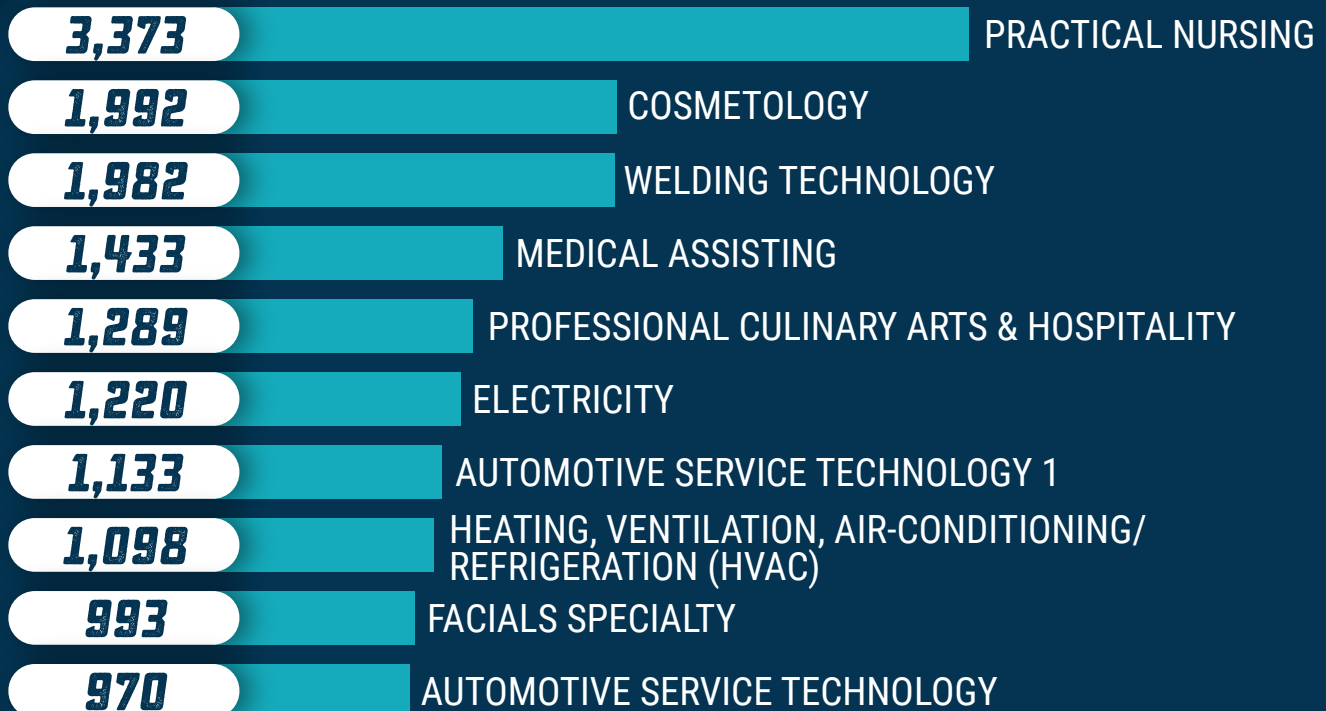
3,373 PRACTICAL NURSING

1,992 COSMETOLOGY

1,982 WELDING TECHNOLOGY

1,433 MEDICAL ASSISTING

1,289 PROFESSIONAL CULINARY ARTS & HOSPITALITY

1,220 ELECTRICITY

1,133 AUTOMOTIVE SERVICE TECHNOLOGY 1

1,098 HEATING, VENTILATION, AIR-CONDITIONING/ REFRIGERATION (HVAC)

993 FACIALS SPECIALTY

970 AUTOMOTIVE SERVICE TECHNOLOGY